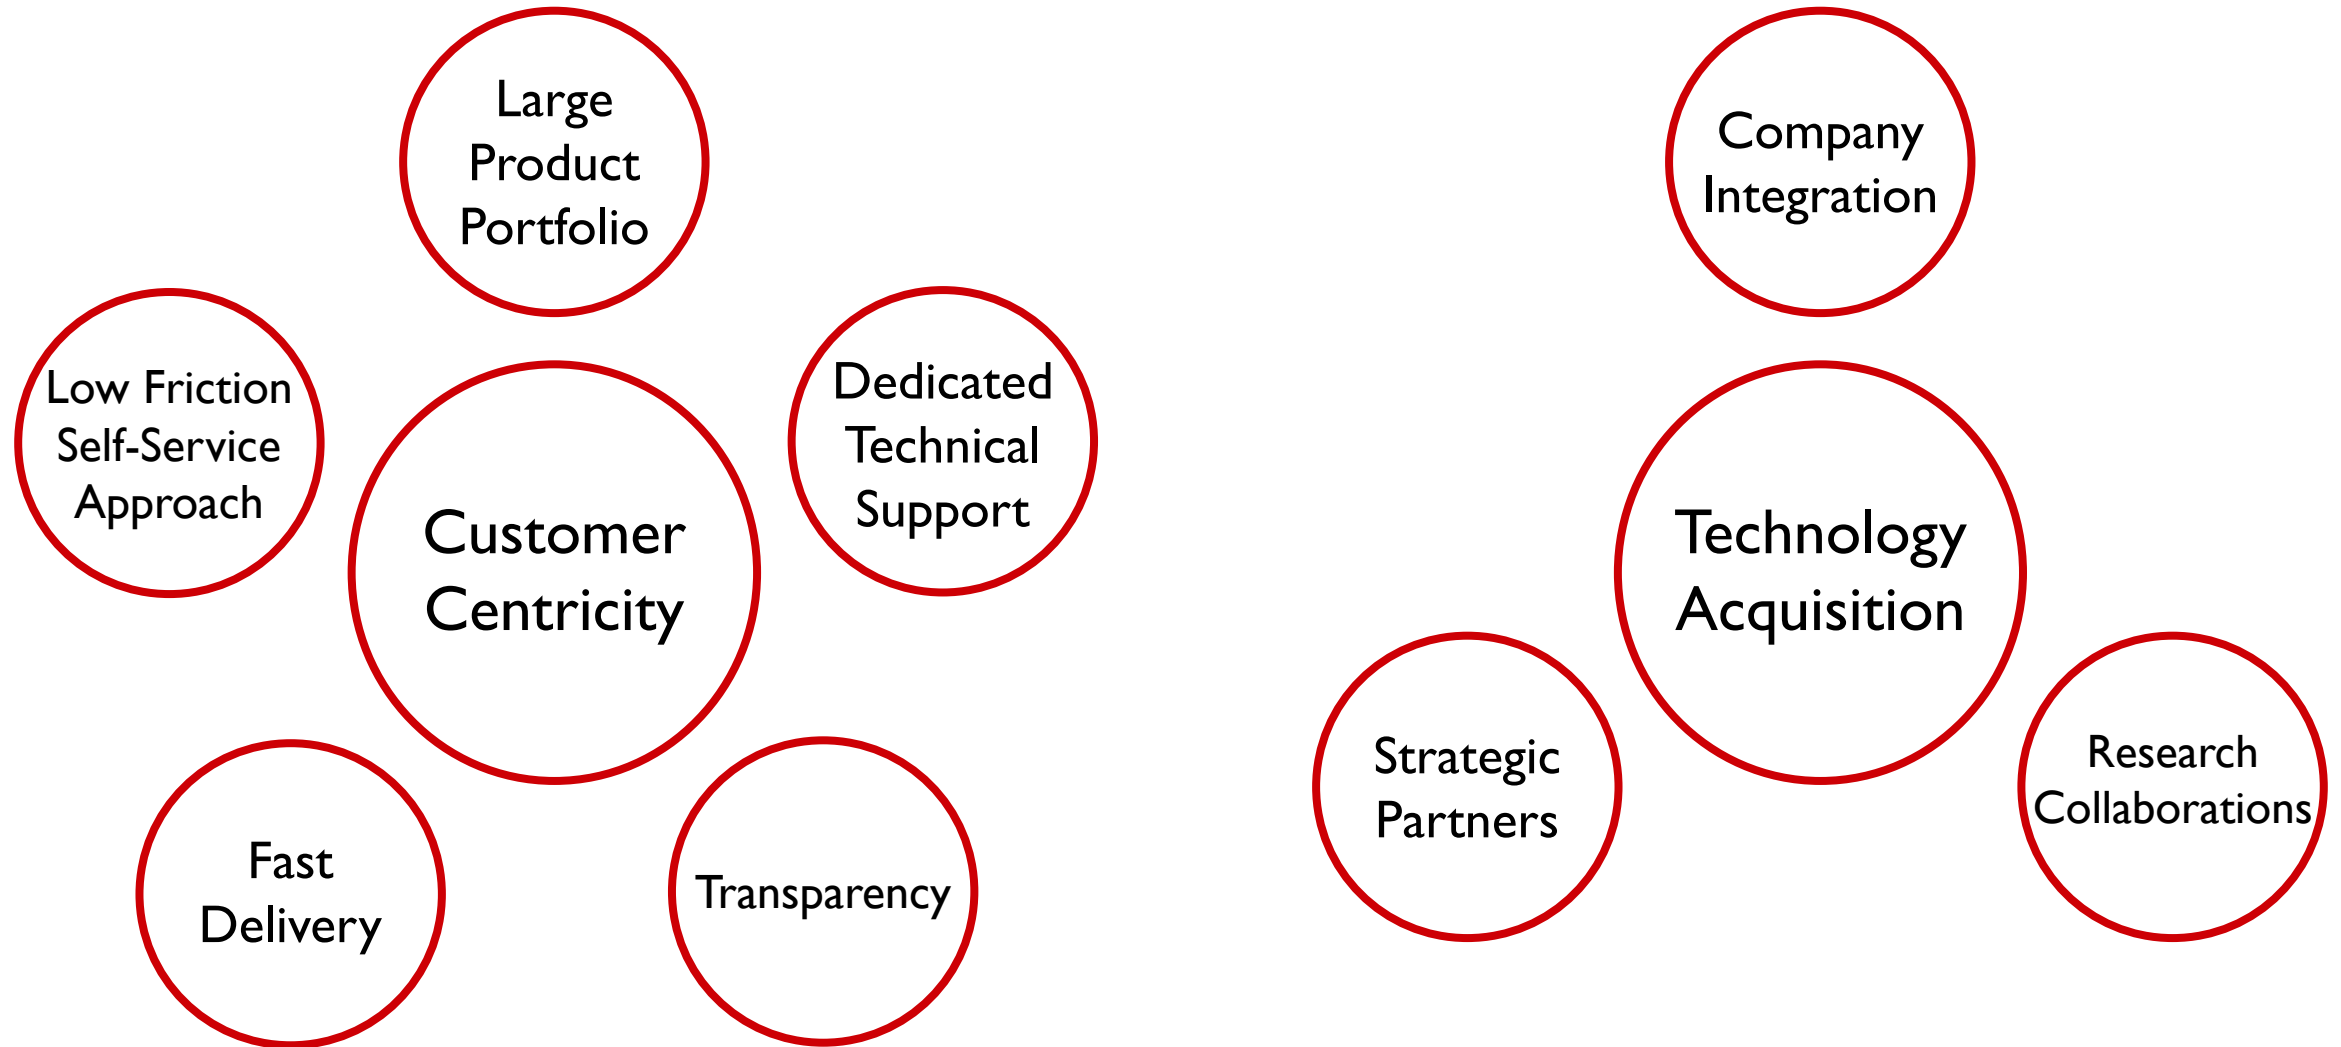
Large Product Portfolio

Low Friction Self-Service Approach

Customer Centricity

Dedicated Technical Support

Fast Delivery

Transparency

Company Integration

Technology Acquisition

Strategic Partners

Research Collaborations